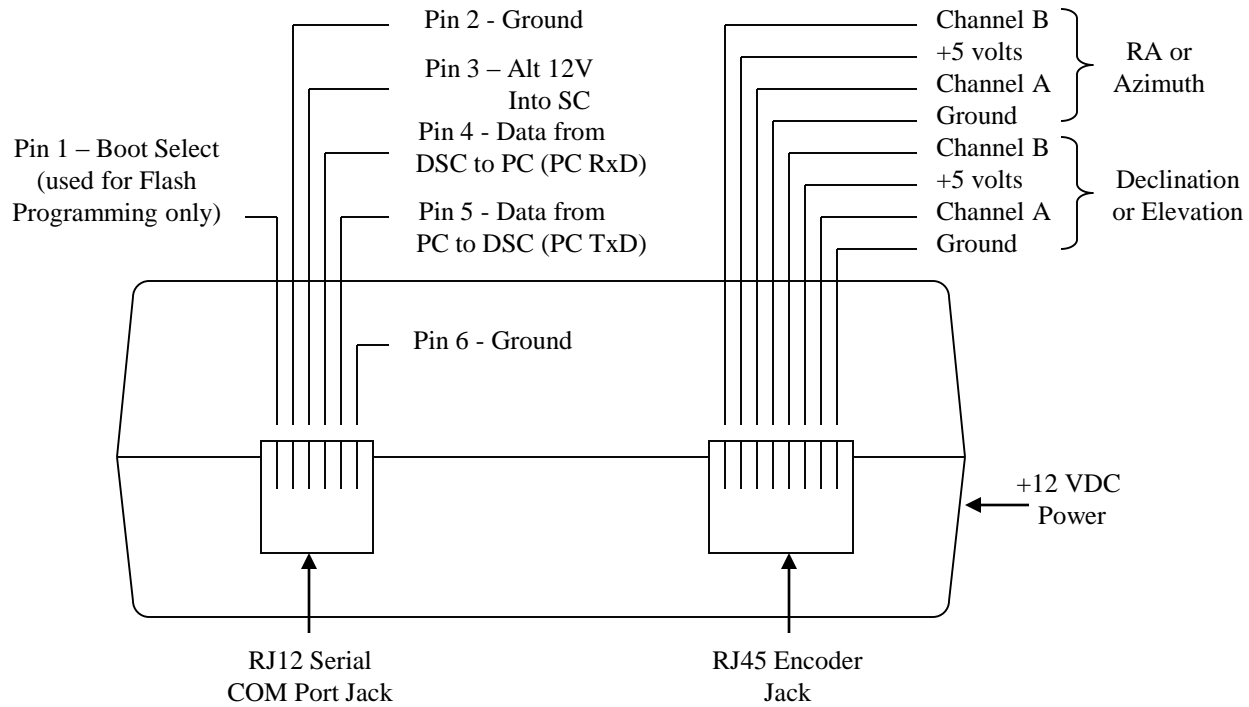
Pin 2 - Ground

Pin 3 – Alt 12V Into SC

Pin 4 - Data from DSC to PC (PC RxD)

Pin 1 – Boot Select (used for Flash Programming only)

Pin 5 - Data from PC to DSC (PC TxD)

Pin 6 - Ground

Channel B
+5 volts
Channel A
Ground

RA or Azimuth

Channel B
+5 volts
Channel A
Ground

Declination or Elevation

+12 VDC Power

RJ12 Serial COM Port Jack

RJ45 Encoder Jack